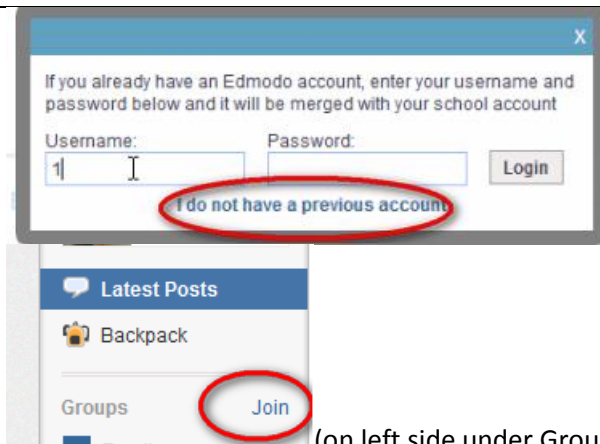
X

If you already have an Edmodo account, enter your username and password below and it will be merged with your school account

Username:

1

Password:

Login

I do not have a previous account

Latest Posts

Backpack

Groups

Join

(on left side under Grou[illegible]